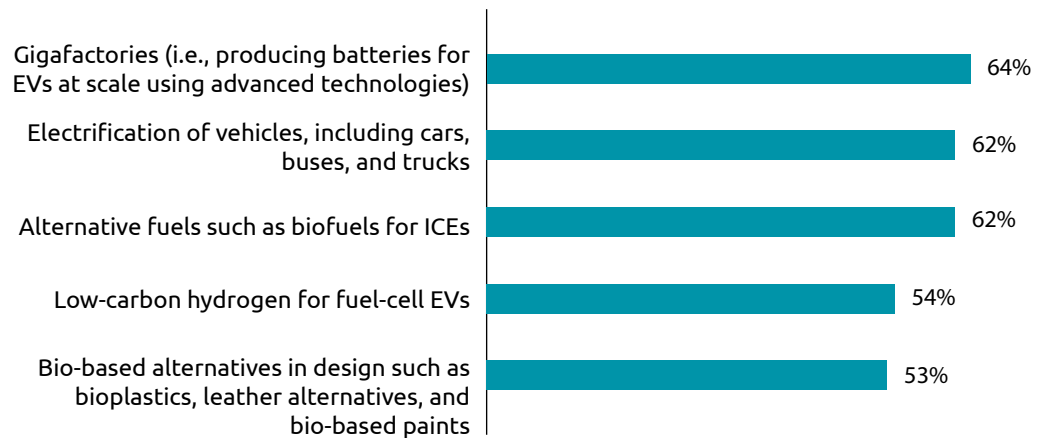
Gigafactories (i.e., producing batteries for EVs at scale using advanced technologies)
64%

Electrification of vehicles, including cars, buses, and trucks
62%

Alternative fuels such as biofuels for ICEs
62%

Low-carbon hydrogen for fuel-cell EVs
54%

Bio-based alternatives in design such as bioplastics, leather alternatives, and bio-based paints
53%